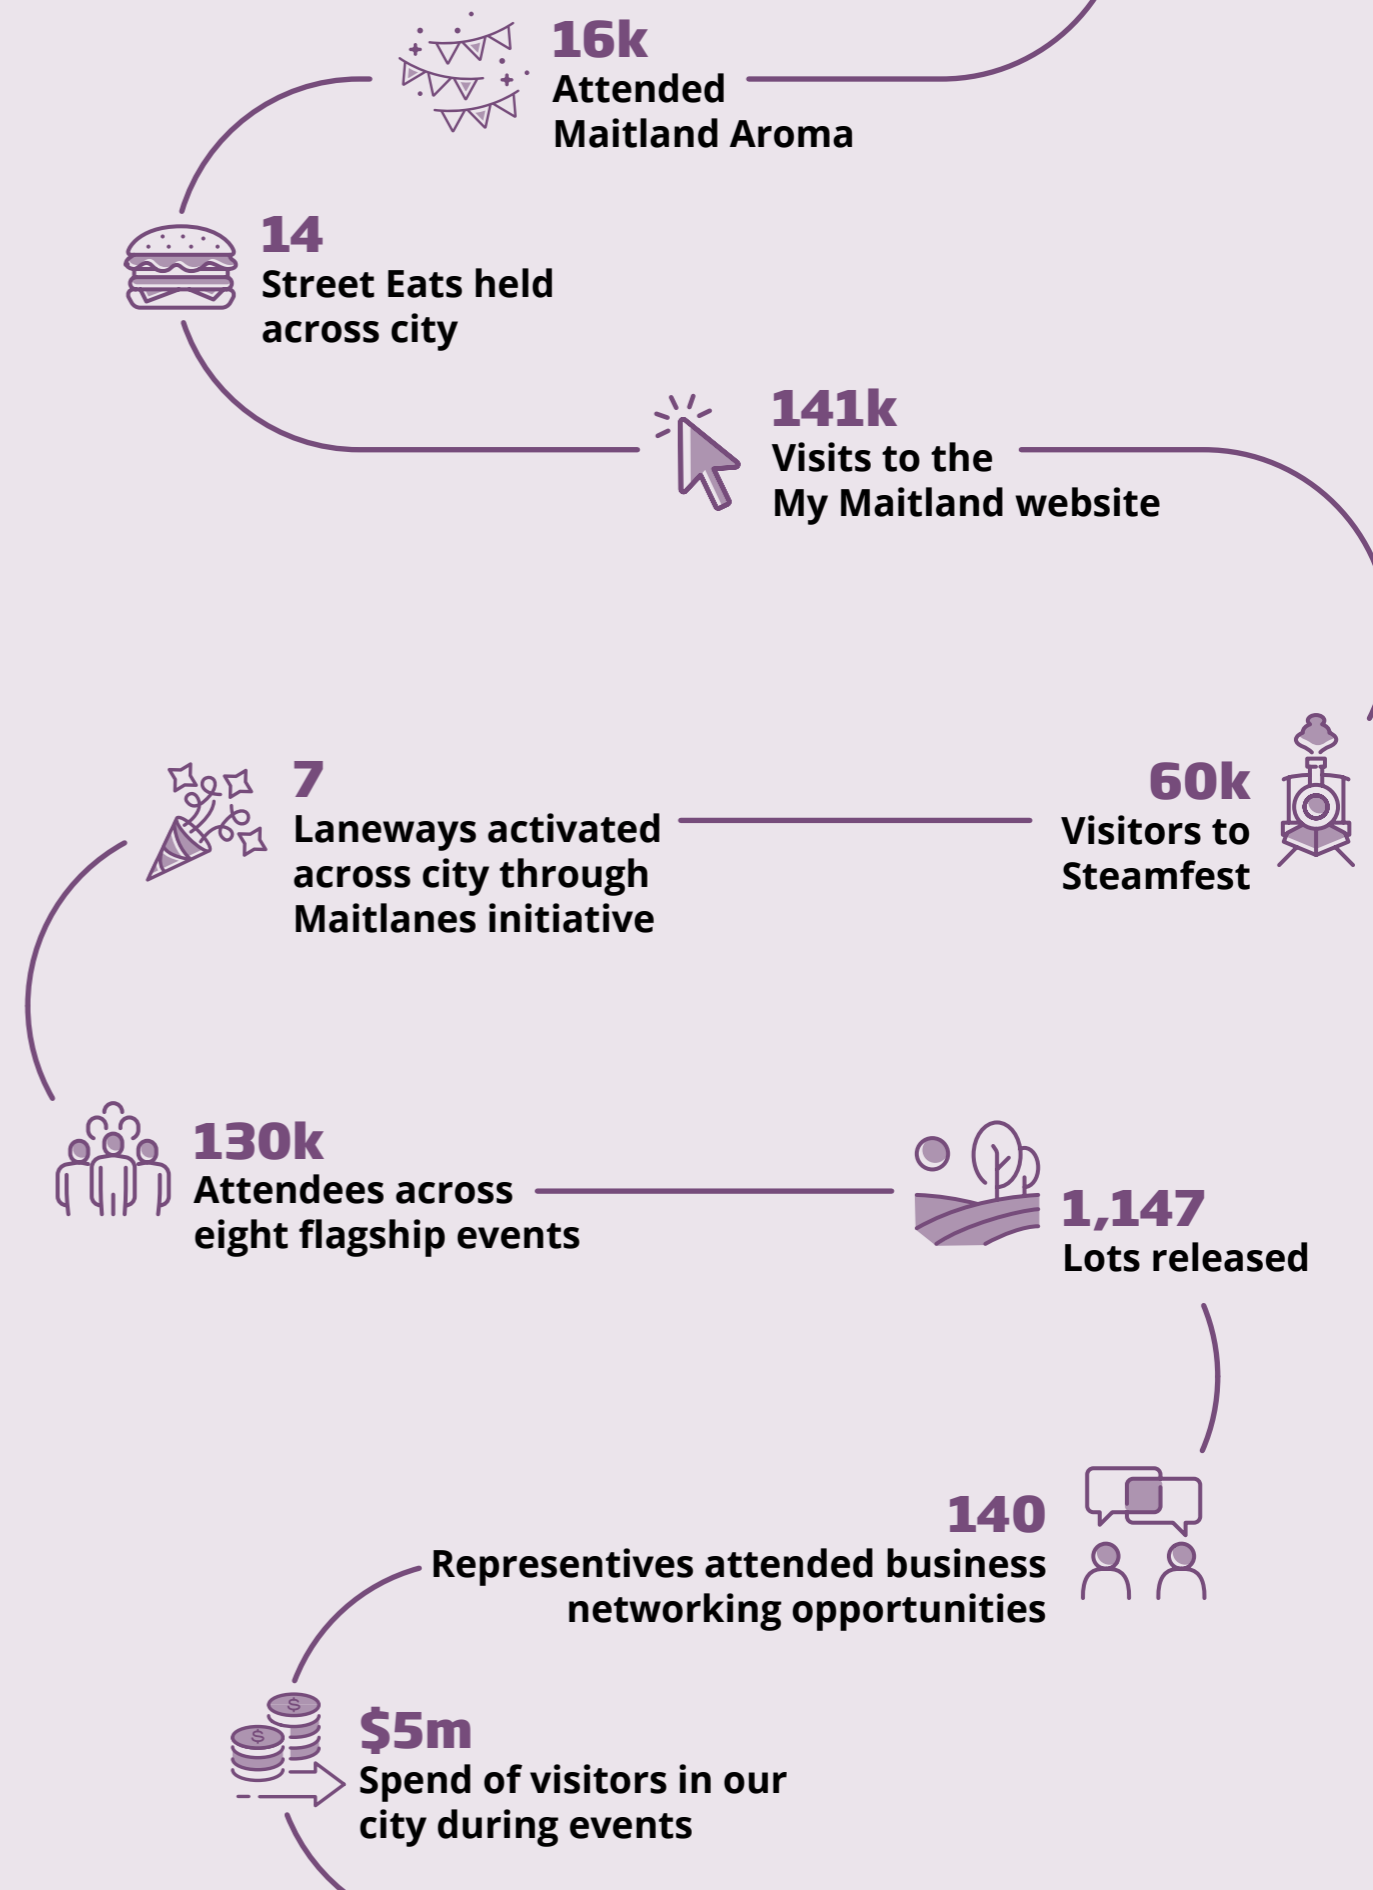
16k
Attended Maitland Aroma

14
Street Eats held across city

141k
Visits to the My Maitland website

7
Laneways activated across city through Maitlanes initiative

60k
Visitors to Steamfest

130k
Attendees across eight flagship events

1,147
Lots released

140
Representives attended business networking opportunities

\$5m
Spend of visitors in our city during events